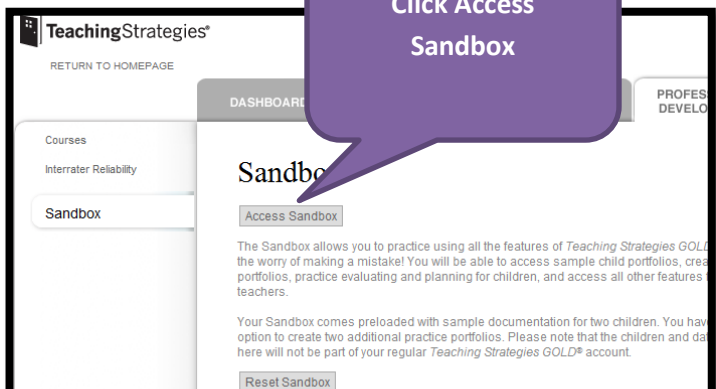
TeachingStrategies®

RETURN TO HOMEPAGE

Click Access Sandbox

DASHBOARD

PROFES DEVELO

Courses

Interrater Reliability

Sandbox

Sandbo

Access Sandbox

The Sandbox allows you to practice using all the features of *Teaching Strategies GOLD* the worry of making a mistake! You will be able to access sample child portfolios, crea portfolios, practice evaluating and planning for children, and access all other features f teachers.

Your Sandbox comes preloaded with sample documentation for two children. You have option to create two additional practice portfolios. Please note that the children and dat here will not be part of your regular *Teaching Strategies GOLD®* account.

Reset Sandbox